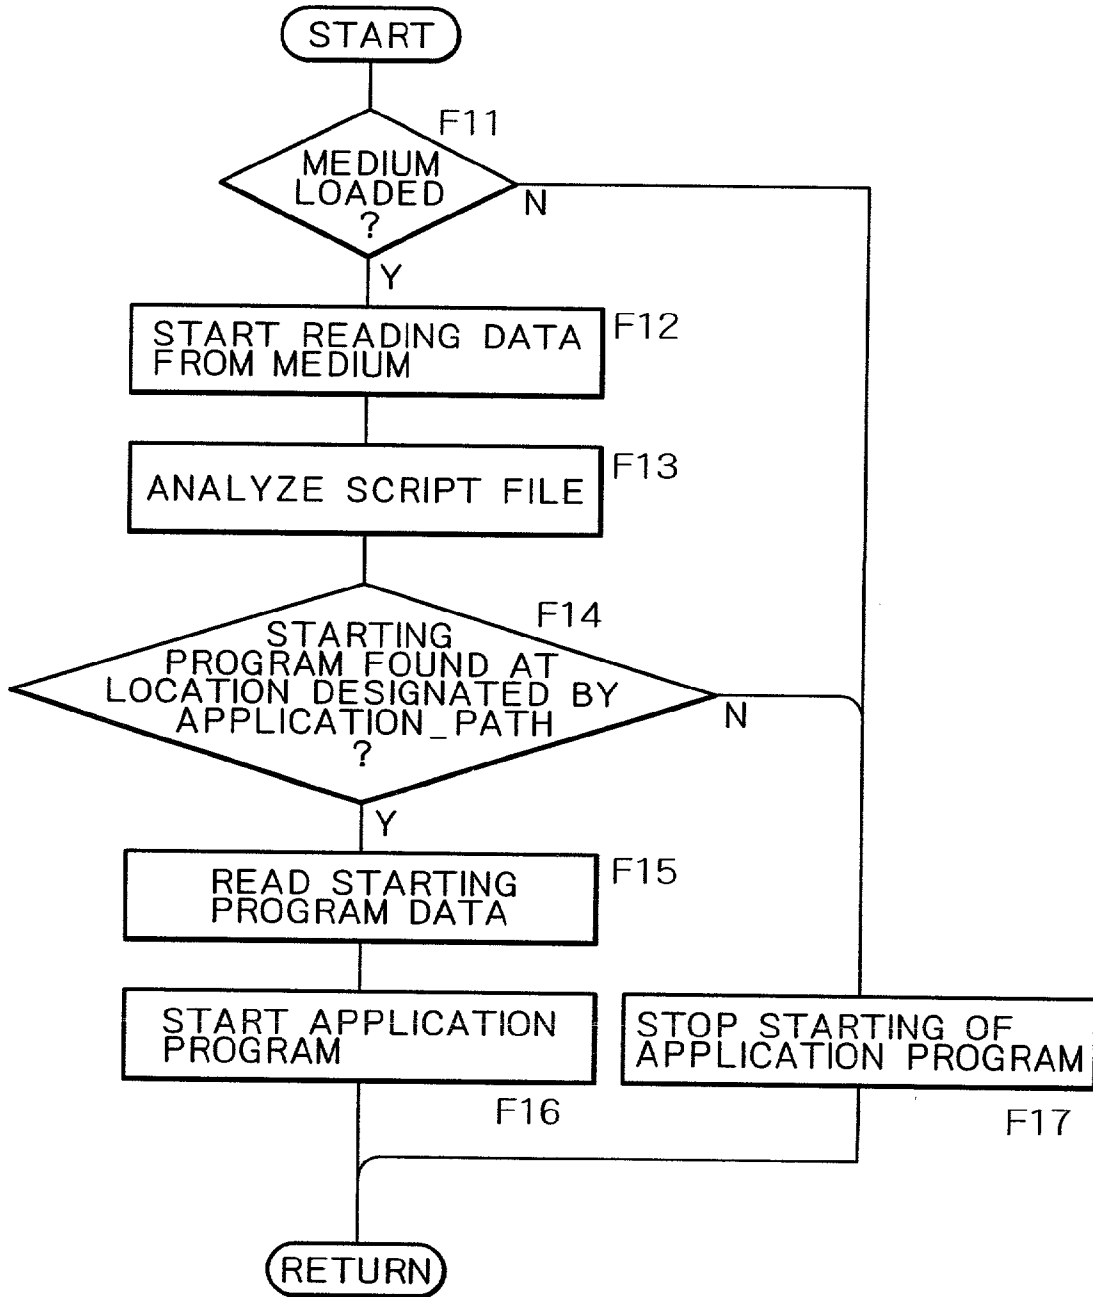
START

F11
MEDIUM LOADED ?
N
Y

START READING DATA FROM MEDIUM
F12

ANALYZE SCRIPT FILE
F13

F14
STARTING PROGRAM FOUND AT LOCATION DESIGNATED BY APPLICATION_PATH ?
N
Y

READ STARTING PROGRAM DATA
F15

START APPLICATION PROGRAM
F16

STOP STARTING OF APPLICATION PROGRAM
F17

RETURN